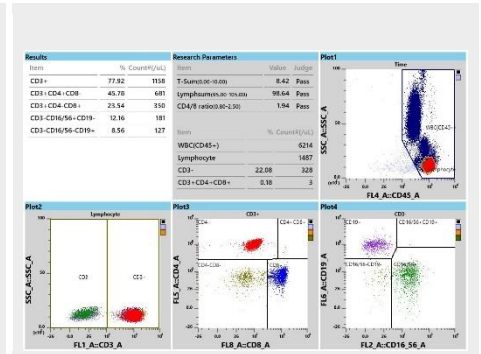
Results

| Item | % | Count#(/uL) |
|---|---|---|
| CD3+ | 77.92 | 1158 |
| CD3+CD4+CD8- | 45.78 | 681 |
| CD3+CD4-CD8+ | 23.54 | 350 |
| CD3-CD16/56+CD19- | 12.16 | 181 |
| CD3-CD16/56-CD19+ | 8.56 | 127 |

Research Parameters

| Item | Value | Judge |
|---|---|---|
| T-Sum(0.00-10.00) | 8.42 | Pass |
| Lymphsum(95.00-105.00) | 98.64 | Pass |
| CD4/8 ratio(0.80-2.50) | 1.94 | Pass |

| Item | % | Count#(/uL) |
|---|---|---|
| WBC(CD45+) | | 6214 |
| Lymphocyte | | 1487 |
| CD3- | 22.08 | 328 |
| CD3+CD4+CD8+ | 0.18 | 3 |

Plot1
Time
SSC_A::SSC_A
WBC(CD45+)
Lymphocyte
FL4_A::CD45_A

Plot2
Lymphocyte
SSC_A::SSC_A
CD3-
CD3+
FL1_A::CD3_A

Plot3
CD3+
CD4+
CD4+CD8+
CD4-CD8-
FL5_A::CD4_A
FL8_A::CD8_A

Plot4
CD3-
CD16/56-CD19+
CD16/56+CD19+
CD16/56-CD19-
CD16/56+
FL6_A::CD19_A
FL2_A::CD16_56_A